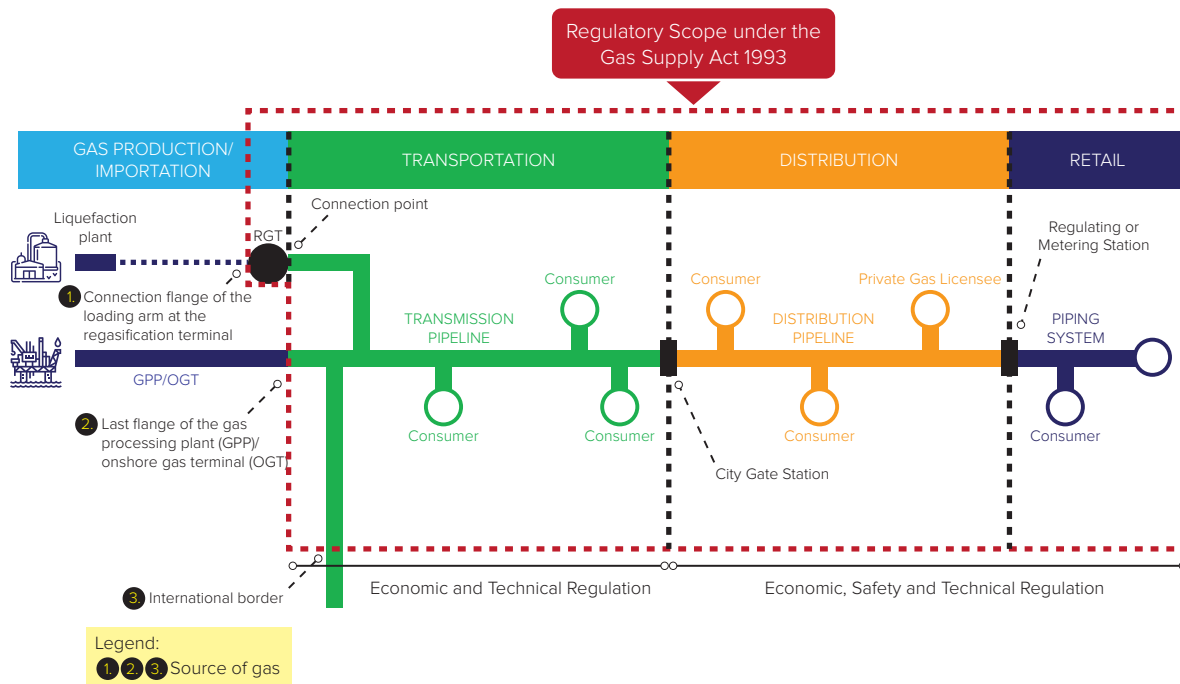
Regulatory Scope under the Gas Supply Act 1993

GAS PRODUCTION/ IMPORTATION

TRANSPORTATION

DISTRIBUTION

RETAIL

Liquefaction plant

RGT

Connection point

1. Connection flange of the loading arm at the regasification terminal

GPP/OGT

2. Last flange of the gas processing plant (GPP)/ onshore gas terminal (OGT)

TRANSMISSION PIPELINE

Consumer

Consumer

Consumer

City Gate Station

Consumer

DISTRIBUTION PIPELINE

Private Gas Licensee

Consumer

Regulating or Metering Station

PIPING SYSTEM

Consumer

3. International border

Economic and Technical Regulation

Economic, Safety and Technical Regulation

Legend:
1. 2. 3. Source of gas